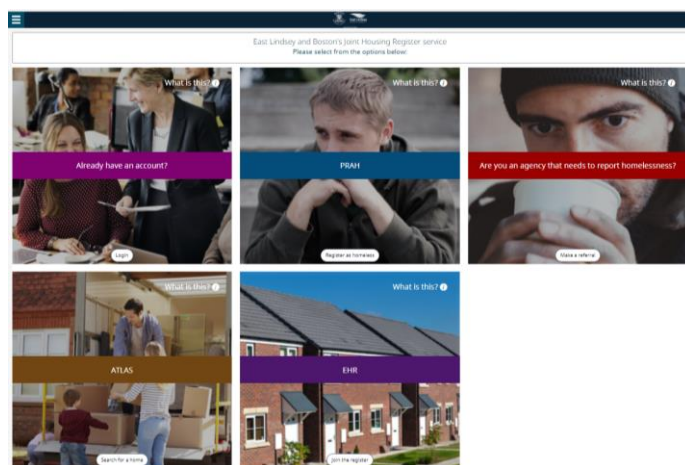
East Lindsey and Boston's Joint Housing Register service
Please select from the options below:

What is this?
Already have an account?
Login

What is this?
PRAH
Register as homeless

What is this?
Are you an agency that needs to report homelessness?
Make a referral

What is this?
ATLAS
Search for a home

What is this?
EHR
Join the register